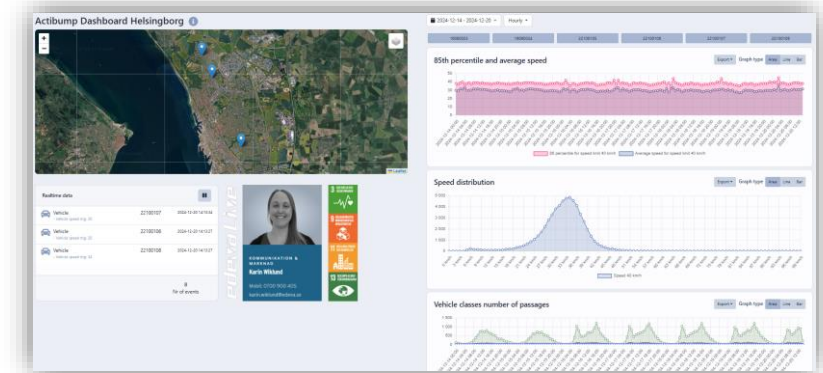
Actibump Dashboard Helsingborg

2024-12-14 - 2024-12-20 Hourly

Realtime data

Vehicle 22100107 2024-12-20 14:13:56

Vehicle 22100108 2024-12-20 14:13:27

Vehicle 22100108 2024-12-20 14:13:27

8
Nr of events

COMMUNICATION & MARKNAD
Karin Wiklund
Mobil: 0700 900 405
karin.wiklund@edeva.se

85th percentile and average speed

Export Graph type Area Line Bar

85 percentile for speed limit 40 km/h   Average speed for speed limit 40 km/h

Speed distribution

Export Graph type Area Line Bar

5 000
4 000
3 000
2 000
1 000
0

Speed 40 km/h

Vehicle classes number of passages

Export Graph type Area Line Bar

1 500
1 000
500
0